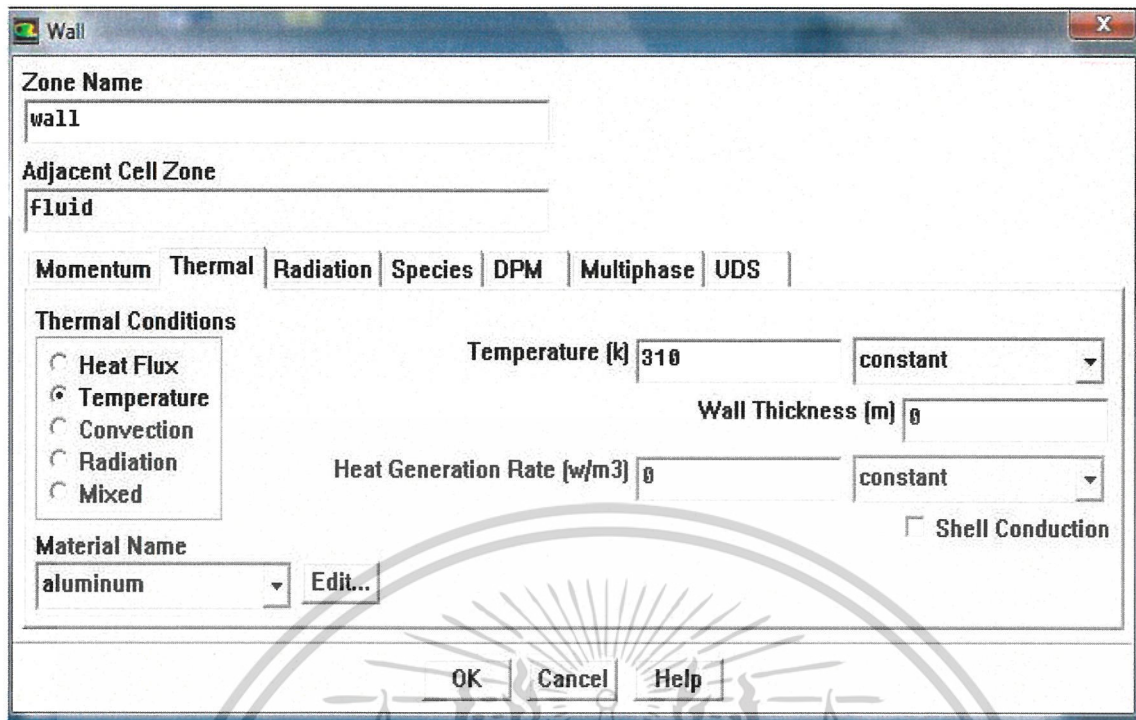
Wall

Zone Name
wall

Adjacent Cell Zone
fluid

Momentum | Thermal | Radiation | Species | DPM | Multiphase | UDS

Thermal Conditions
Heat Flux
Temperature
Convection
Radiation
Mixed

Temperature (k) 310 constant

Wall Thickness (m) 0

Heat Generation Rate (w/m3) 0 constant

Shell Conduction

Material Name
aluminum Edit...

OK Cancel Help